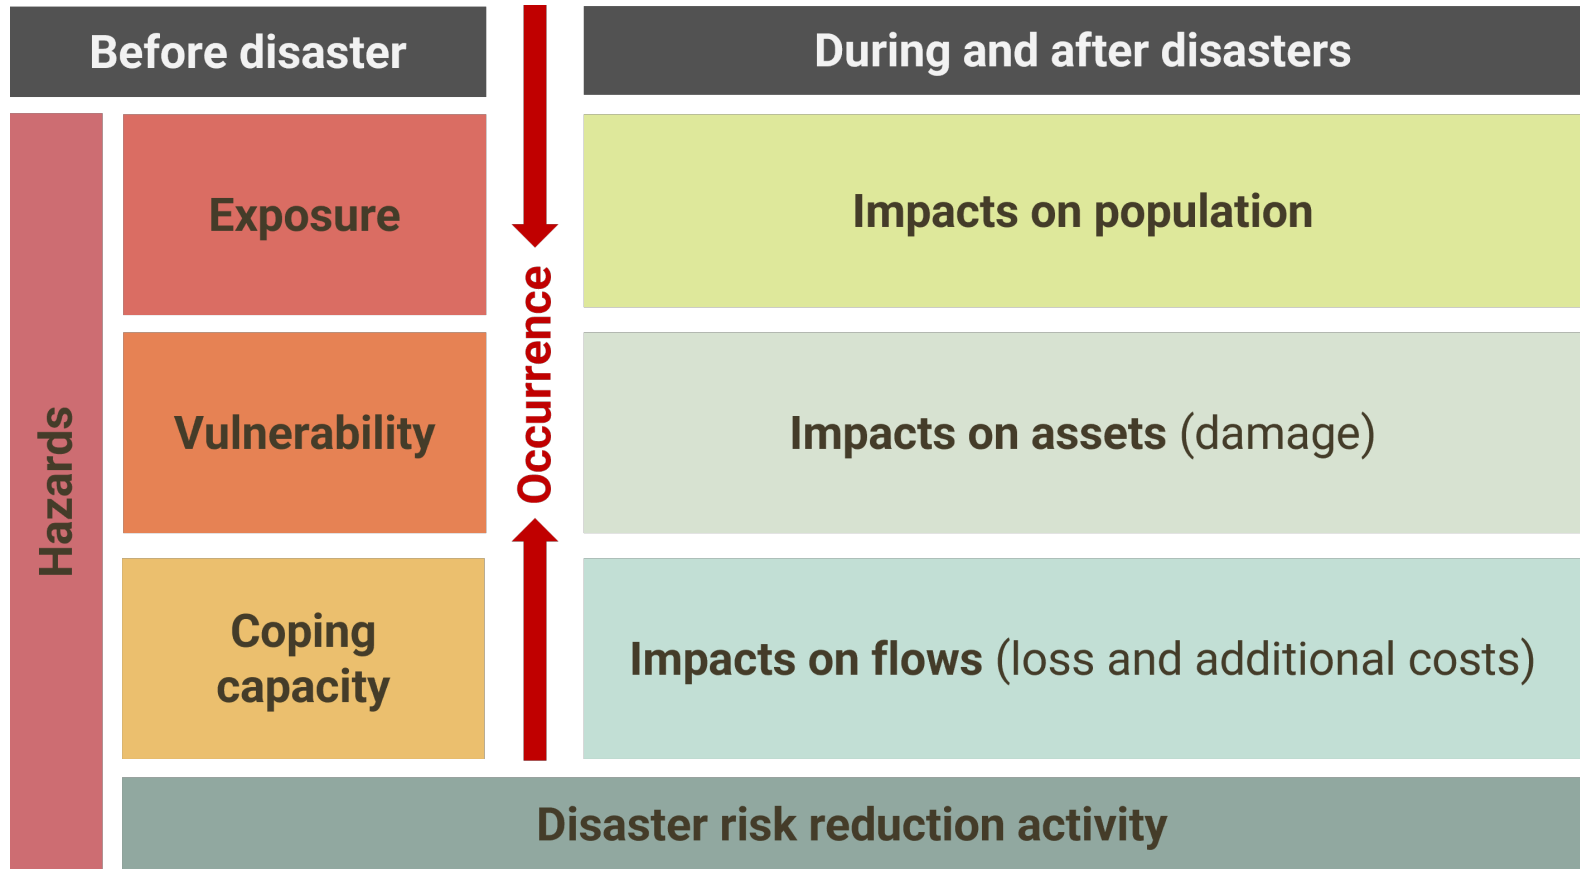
Before disaster

During and after disasters

Hazards

Exposure

Vulnerability

Coping capacity

Occurrence

Impacts on population

Impacts on assets (damage)

Impacts on flows (loss and additional costs)

Disaster risk reduction activity